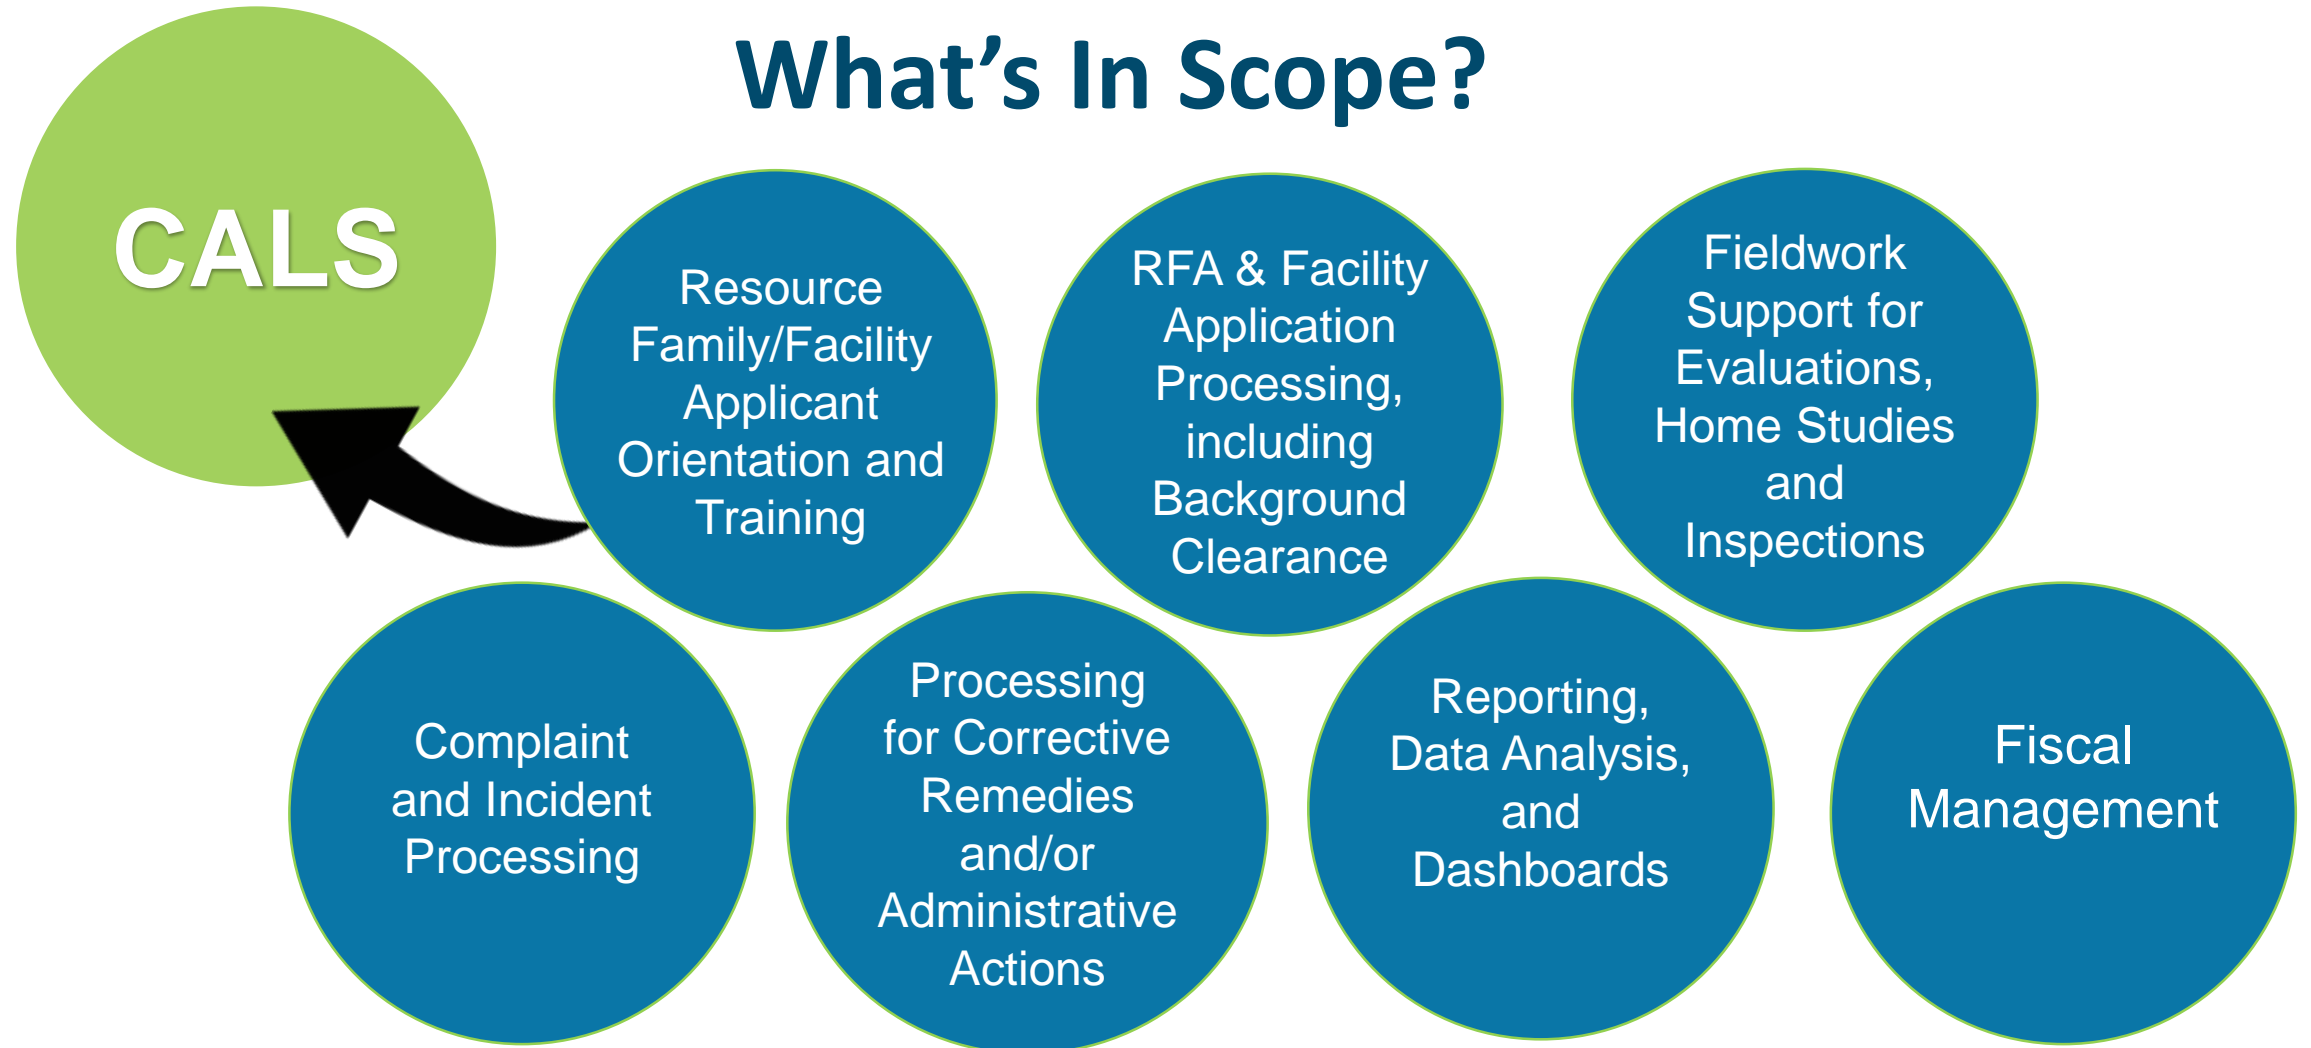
What’s In Scope?

CALS

Resource Family/Facility Applicant Orientation and Training

RFA & Facility Application Processing, including Background Clearance

Fieldwork Support for Evaluations, Home Studies and Inspections

Complaint and Incident Processing

Processing for Corrective Remedies and/or Administrative Actions

Reporting, Data Analysis, and Dashboards

Fiscal Management